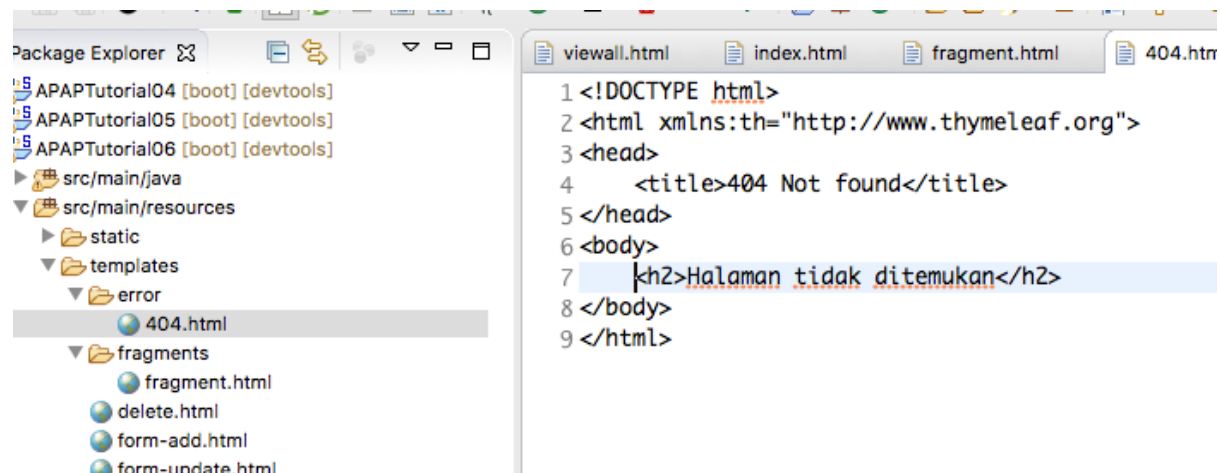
Package Explorer

APAPTutorial04 [boot] [devtools]
APAPTutorial05 [boot] [devtools]
APAPTutorial06 [boot] [devtools]
src/main/java
src/main/resources
static
templates
error
404.html
fragments
fragment.html
delete.html
form-add.html
form-update.html

viewall.html
index.html
fragment.html
404.htm

1 <!DOCTYPE html>
2 <html xmlns:th="http://www.thymeleaf.org">
3 <head>
4 <title>404 Not found</title>
5 </head>
6 <body>
7 <h2>Halaman tidak ditemukan</h2>
8 </body>
9 </html>